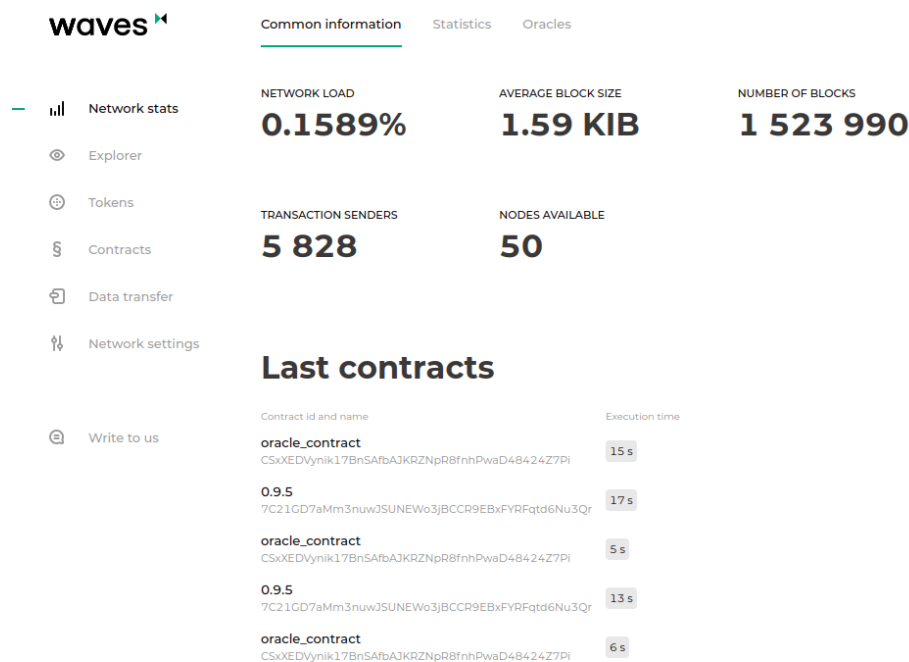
waves

Common information Statistics Oracles

Network stats
Explorer
Tokens
Contracts
Data transfer
Network settings

Write to us

NETWORK LOAD
0.1589%

AVERAGE BLOCK SIZE
1.59 KIB

NUMBER OF BLOCKS
1 523 990

TRANSACTION SENDERS
5 828

NODES AVAILABLE
50

Last contracts

| Contract id and name | Execution time |
|---|---|
| oracle_contract CSxXEDVynik17BnSAfbAJKRZNpR8fnhPwaD48424Z7Pi | 15 s |
| 0.9.5 7C21GD7aMm3nuwJSUNEWo3jBCCR9EBxFYRFqtd6Nu3Qr | 17 s |
| oracle_contract CSxXEDVynik17BnSAfbAJKRZNpR8fnhPwaD48424Z7Pi | 5 s |
| 0.9.5 7C21GD7aMm3nuwJSUNEWo3jBCCR9EBxFYRFqtd6Nu3Qr | 13 s |
| oracle_contract CSxXEDVynik17BnSAfbAJKRZNpR8fnhPwaD48424Z7Pi | 6 s |